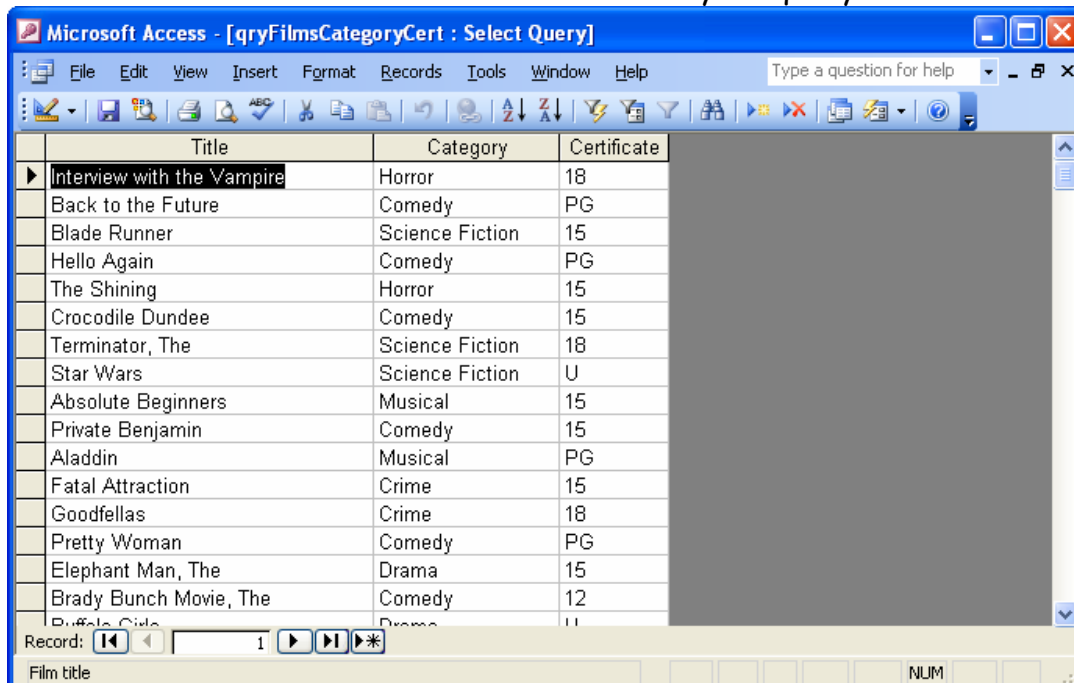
Microsoft Access - [qryFilmsCategoryCert : Select Query]

File Edit View Insert Format Records Tools Window Help

Type a question for help

| Title | Category | Certificate |
|---|---|---|
| Interview with the Vampire | Horror | 18 |
| Back to the Future | Comedy | PG |
| Blade Runner | Science Fiction | 15 |
| Hello Again | Comedy | PG |
| The Shining | Horror | 15 |
| Crocodile Dundee | Comedy | 15 |
| Terminator, The | Science Fiction | 18 |
| Star Wars | Science Fiction | U |
| Absolute Beginners | Musical | 15 |
| Private Benjamin | Comedy | 15 |
| Aladdin | Musical | PG |
| Fatal Attraction | Crime | 15 |
| Goodfellas | Crime | 18 |
| Pretty Woman | Comedy | PG |
| Elephant Man, The | Drama | 15 |
| Brady Bunch Movie, The | Comedy | 12 |
| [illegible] | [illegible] | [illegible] |

Record: 1

Film title

NUM